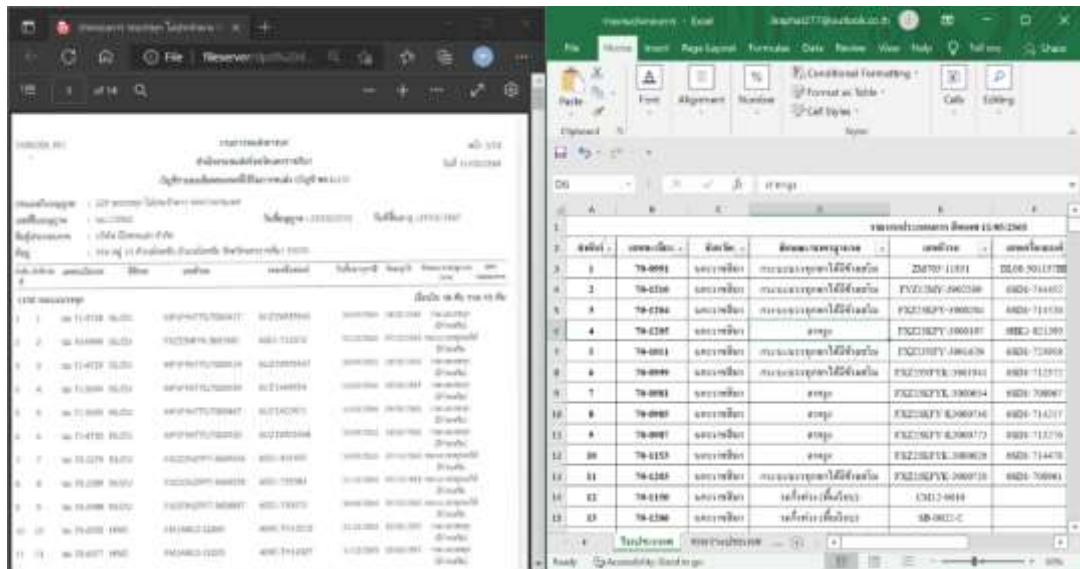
File | fileserver

1 of 14

File Home Insert Page Layout Formulas Data Review View Help Tell me Share

Paste Clipboard Font Alignment Number Conditional Formatting Format as Table Cell Styles Styles Cells Editing

D6

| | A | B | C | D | E | F |
|---|---|---|---|---|---|---|
| 1 | | | | | | |
| 2 | | | | | | |
| 3 | 1 | 70-0991 | | | | |
| 4 | 2 | 70-1210 | | | | |
| 5 | 3 | 70-1284 | | | | |
| 6 | 4 | 70-1285 | | | | |
| 7 | 5 | 70-0811 | | | | |
| 8 | 6 | 70-0999 | | | | |
| 9 | 7 | 70-0983 | | | | |
| 10 | 8 | 70-0985 | | | | |
| 11 | 9 | 70-0987 | | | | |
| 12 | 10 | 70-1153 | | | | |
| 13 | 11 | 70-1283 | | | | |
| 14 | 12 | 70-1190 | | | | |
| 15 | 13 | 70-1280 | | | | |

Ready